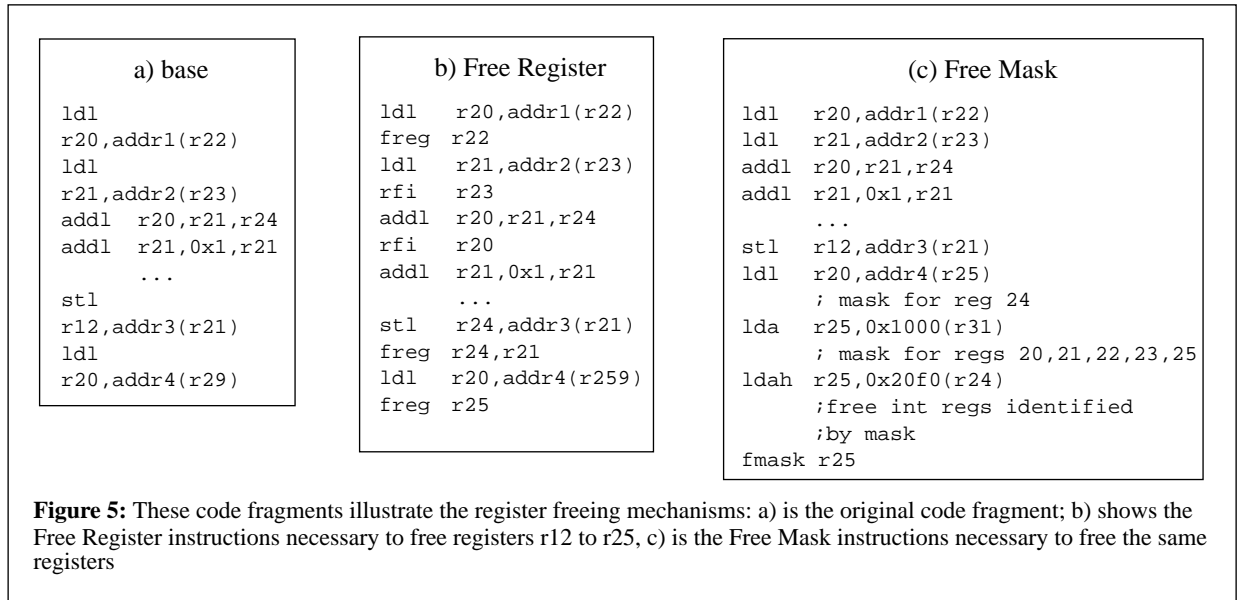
a) base

ldl
r20,addr1(r22)
ldl
r21,addr2(r23)
addl r20,r21,r24
addl r21,0x1,r21
...
stl
r12,addr3(r21)
ldl
r20,addr4(r29)

b) Free Register

ldl r20,addr1(r22)
freg r22
ldl r21,addr2(r23)
rfi r23
addl r20,r21,r24
rfi r20
addl r21,0x1,r21
...
stl r24,addr3(r21)
freg r24,r21
ldl r20,addr4(r259)
freg r25

(c) Free Mask

ldl r20,addr1(r22)
ldl r21,addr2(r23)
addl r20,r21,r24
addl r21,0x1,r21
...
stl r12,addr3(r21)
ldl r20,addr4(r25)
; mask for reg 24
lda r25,0x1000(r31)
; mask for regs 20,21,22,23,25
ldah r25,0x20f0(r24)
;free int regs identified
;by mask
fmask r25

**Figure 5:** These code fragments illustrate the register freeing mechanisms: a) is the original code fragment; b) shows the Free Register instructions necessary to free registers r12 to r25, c) is the Free Mask instructions necessary to free the same registers